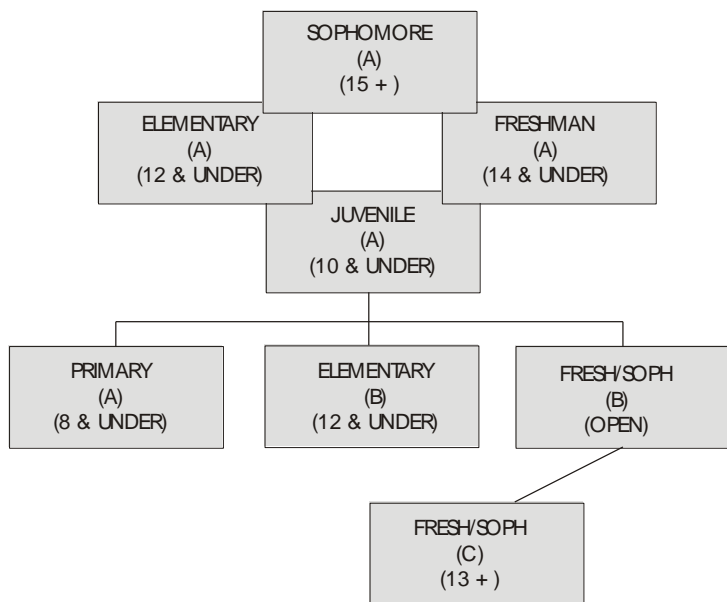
SOPHOMORE
(A)
(15 + )

ELEMENTARY
(A)
(12 & UNDER)

FRESHMAN
(A)
(14 & UNDER)

JUVENILE
(A)
(10 & UNDER)

PRIMARY
(A)
(8 & UNDER)

ELEMENTARY
(B)
(12 & UNDER)

FRESH/SOPH
(B)
(OPEN)

FRESH/SOPH
(C)
(13 + )